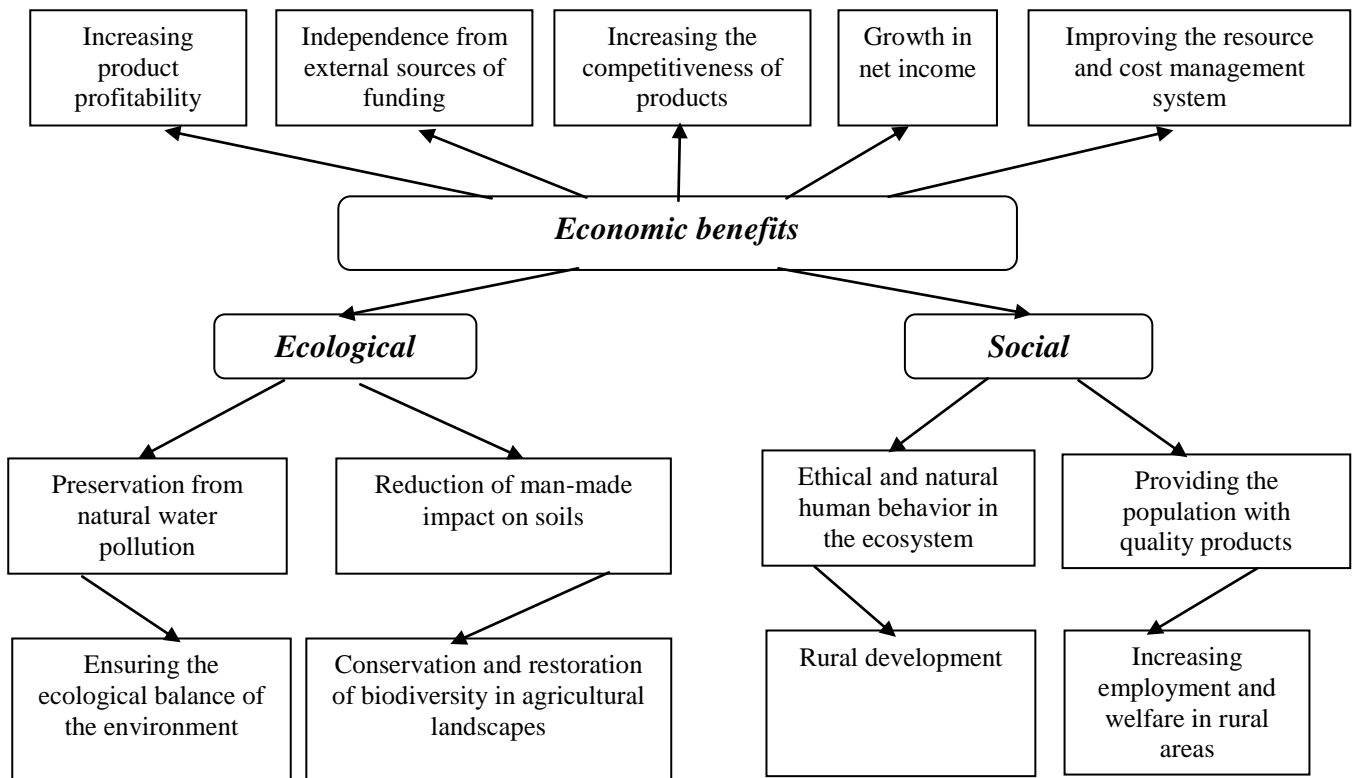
Increasing product profitability

Independence from external sources of funding

Increasing the competitiveness of products

Growth in net income

Improving the resource and cost management system

*Economic benefits*

*Ecological*

*Social*

Preservation from natural water pollution

Reduction of man-made impact on soils

Ethical and natural human behavior in the ecosystem

Providing the population with quality products

Ensuring the ecological balance of the environment

Conservation and restoration of biodiversity in agricultural landscapes

Rural development

Increasing employment and welfare in rural areas